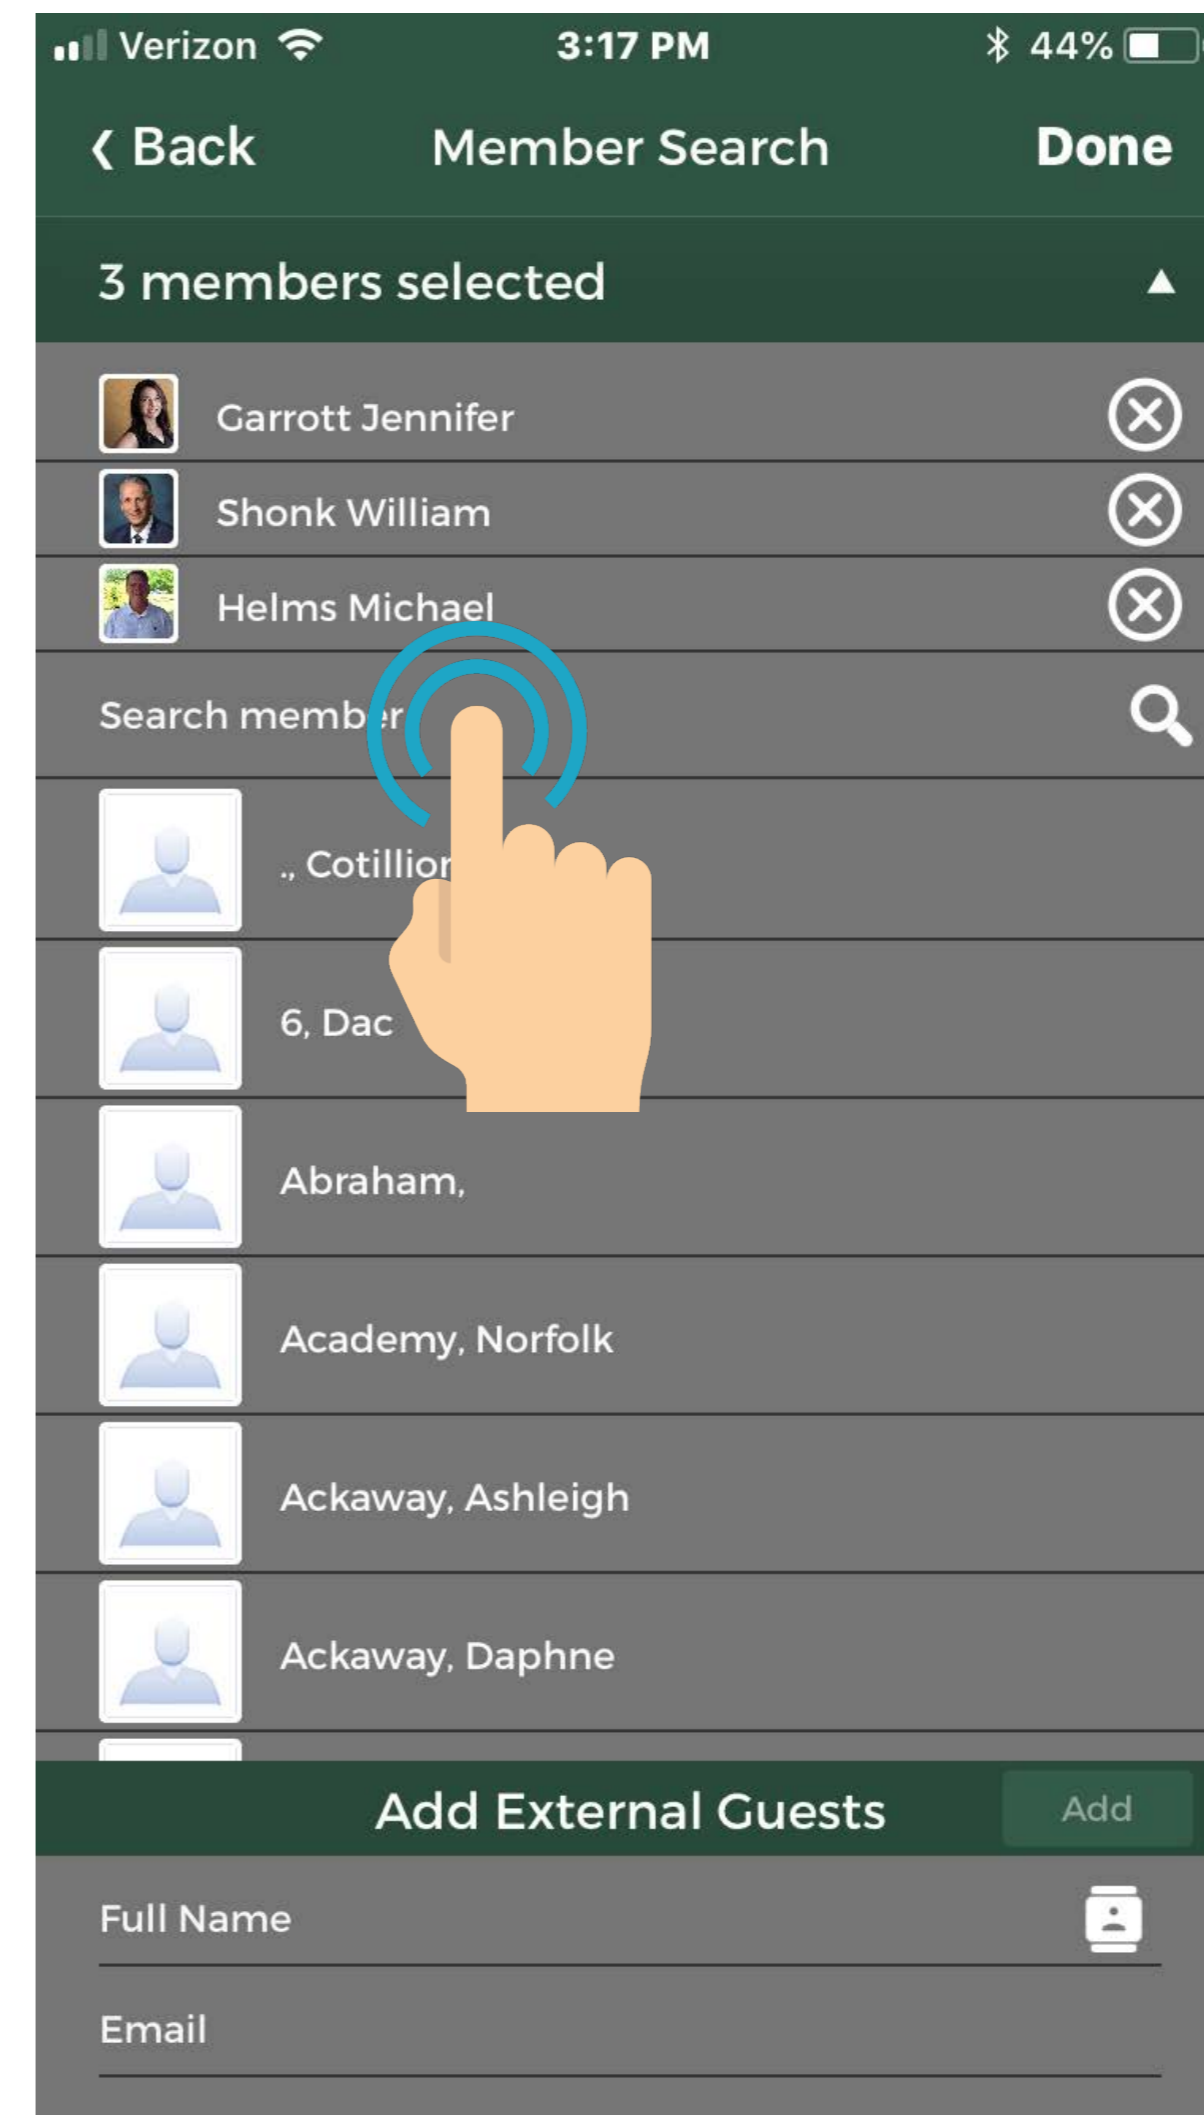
Verizon 3:17 PM 44%

‹ Back Member Search Done

3 members selected ▲

Garrott Jennifer

Shonk William

Helms Michael

Search memb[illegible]r

., Cotillio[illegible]

6, Dac

Abraham,

Academy, Norfolk

Ackaway, Ashleigh

Ackaway, Daphne

Add External Guests Add

Full Name

Email